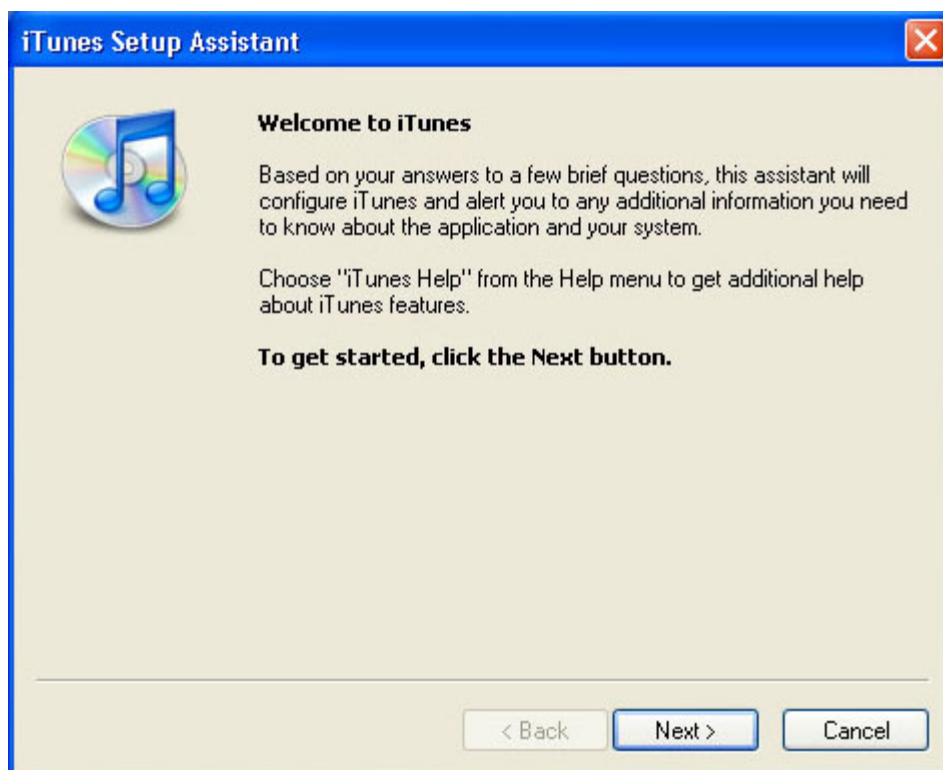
iTunes Setup Assistant

Welcome to iTunes

Based on your answers to a few brief questions, this assistant will configure iTunes and alert you to any additional information you need to know about the application and your system.

Choose "iTunes Help" from the Help menu to get additional help about iTunes features.

To get started, click the Next button.

< Back

Next >

Cancel